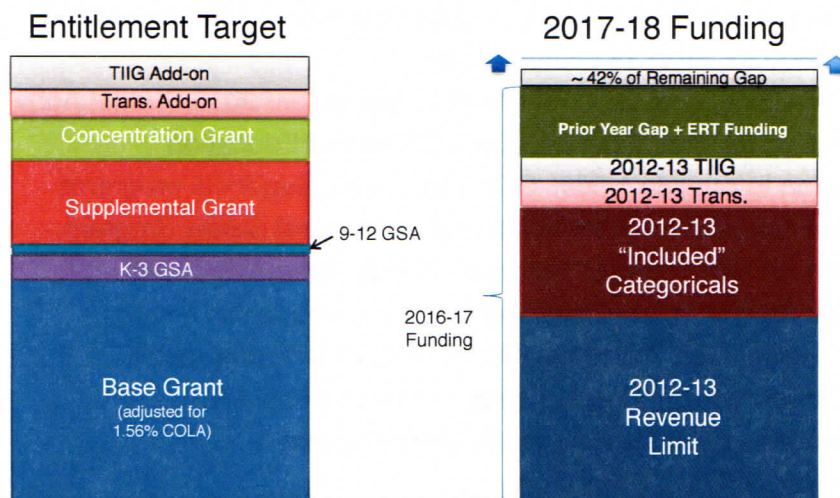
Entitlement Target

TIIG Add-on

Trans. Add-on

Concentration Grant

Supplemental Grant

9-12 GSA

K-3 GSA

Base Grant
(adjusted for 1.56% COLA)

2017-18 Funding

~ 42% of Remaining Gap

Prior Year Gap + ERT Funding

2012-13 TIIG

2012-13 Trans.

2012-13 "Included" Categoricals

2016-17 Funding

2012-13 Revenue Limit